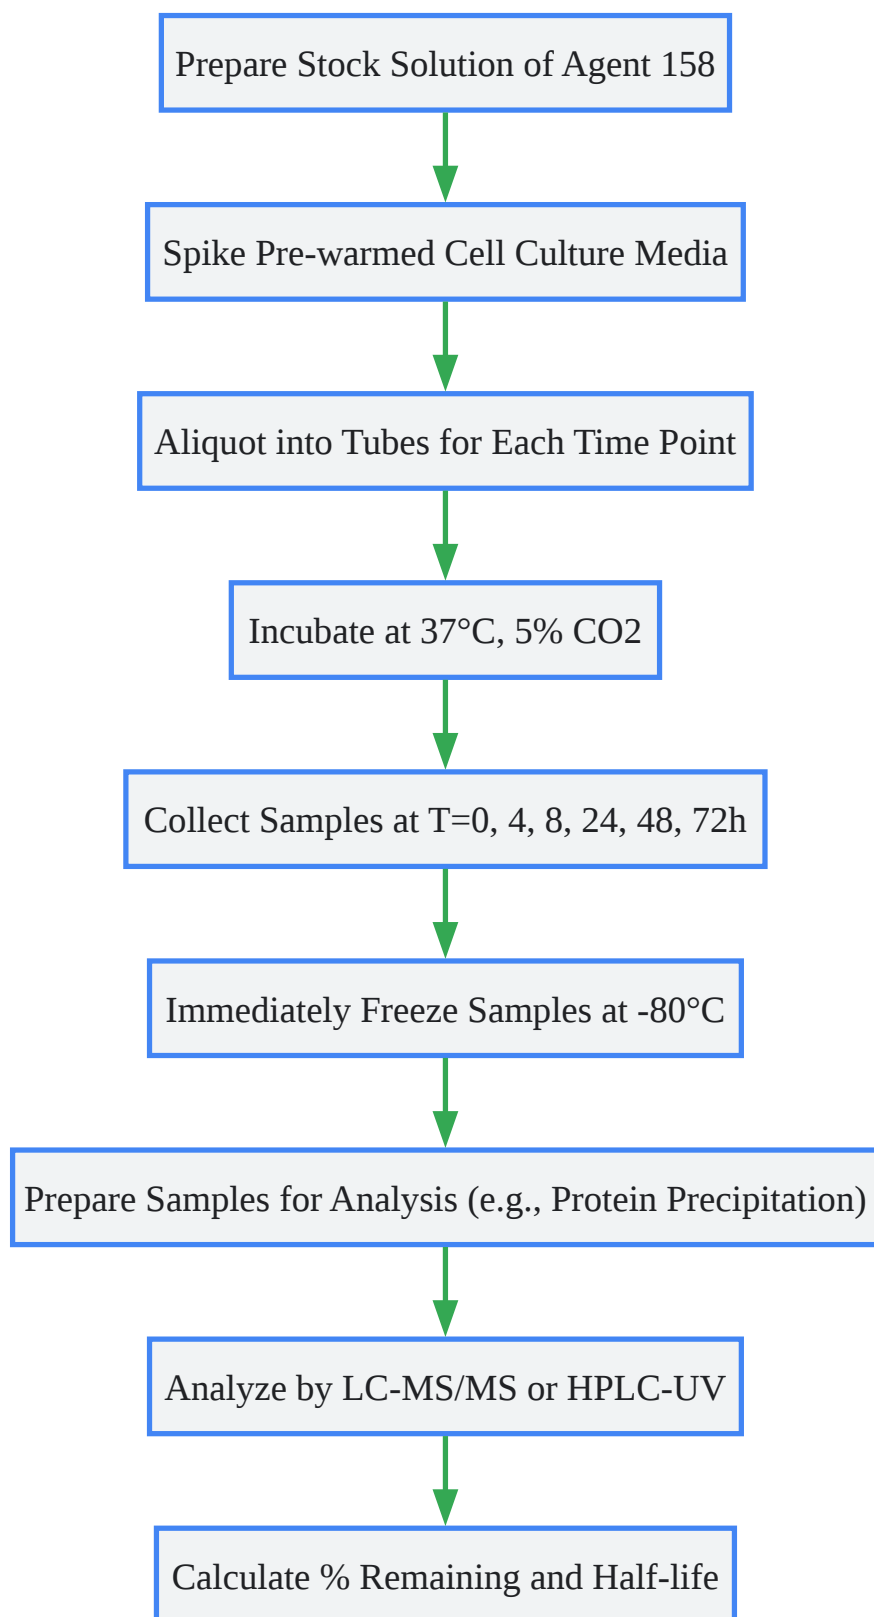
Prepare Stock Solution of Agent 158

Spike Pre-warmed Cell Culture Media

Aliquot into Tubes for Each Time Point

Incubate at 37°C, 5% CO2

Collect Samples at T=0, 4, 8, 24, 48, 72h

Immediately Freeze Samples at -80°C

Prepare Samples for Analysis (e.g., Protein Precipitation)

Analyze by LC-MS/MS or HPLC-UV

Calculate % Remaining and Half-life